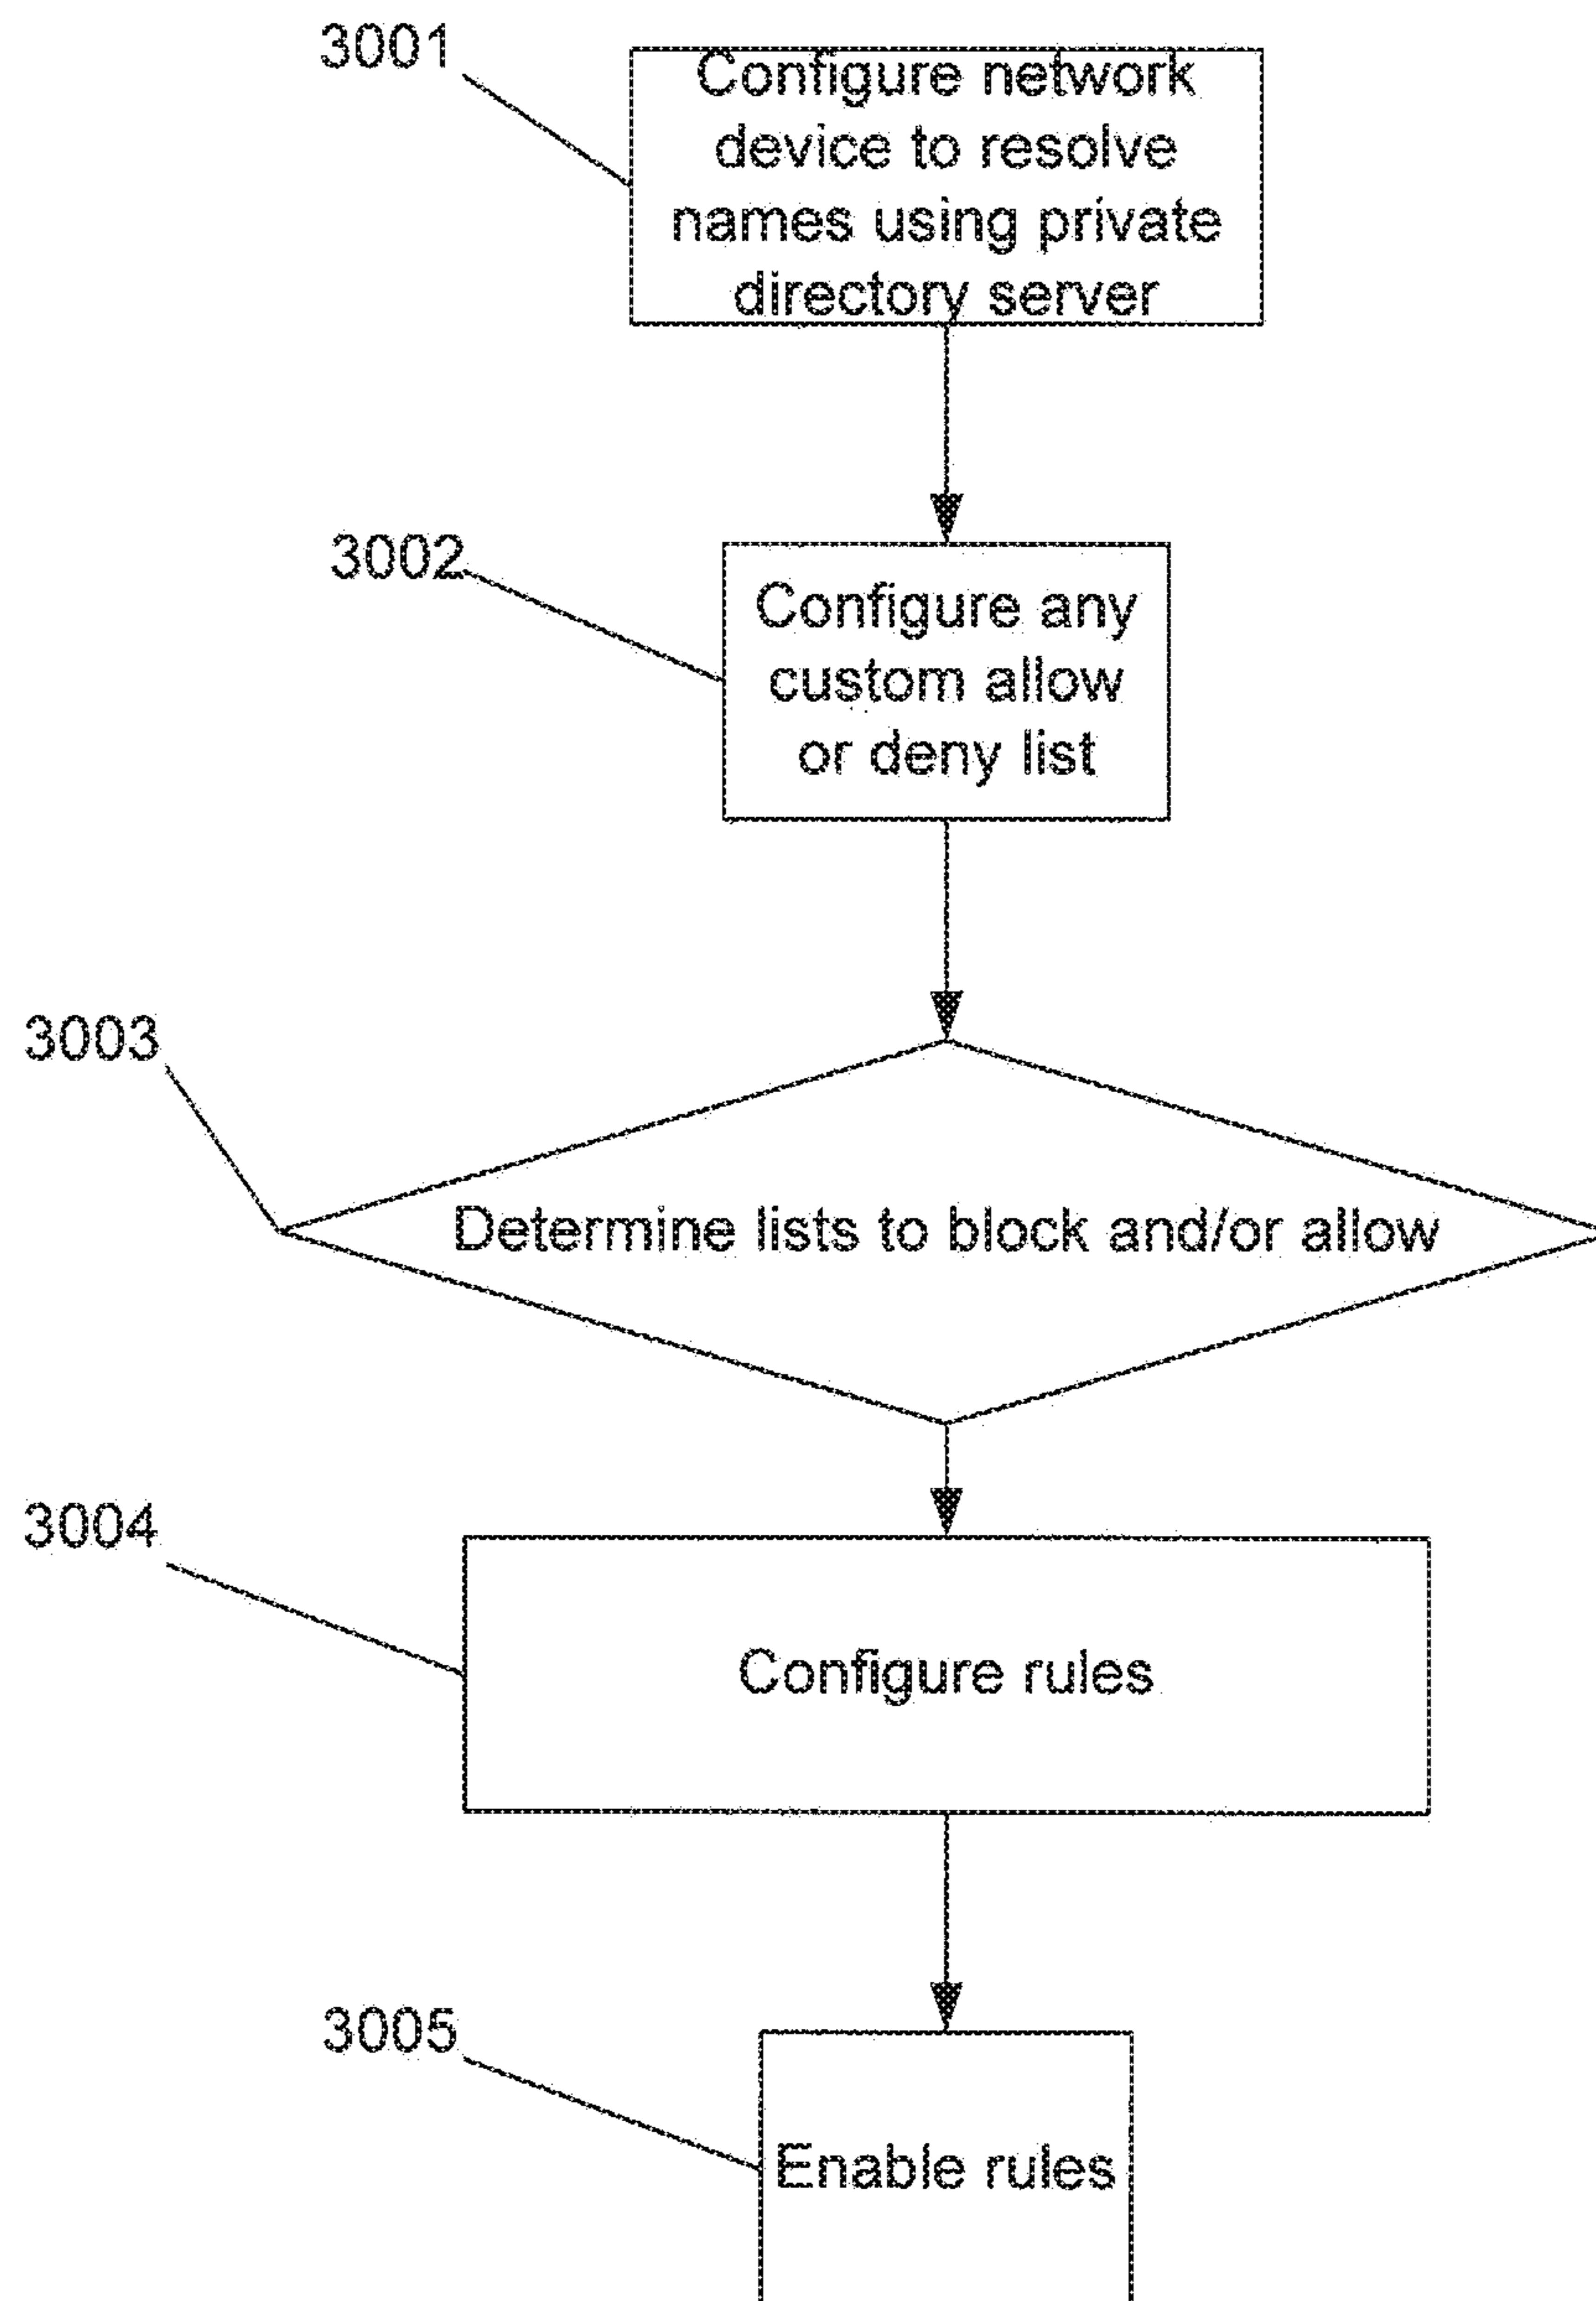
3001
Configure network device to resolve names using private directory server

3002
Configure any custom allow or deny list

3003
Determine lists to block and/or allow

3004
Configure rules

3005
Enable rules